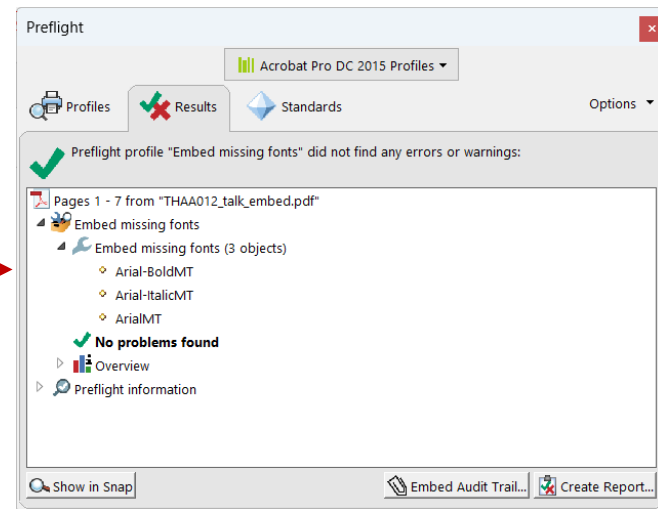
Preflight

Acrobat Pro DC 2015 Profiles

Profiles Results Standards Options

Preflight profile "Embed missing fonts" did not find any errors or warnings:

Pages 1 - 7 from "THAA012_talk_embed.pdf"
Embed missing fonts
Embed missing fonts (3 objects)
Arial-BoldMT
Arial-ItalicMT
ArialMT
No problems found
Overview
Preflight information

Show in Snap Embed Audit Trail... Create Report...